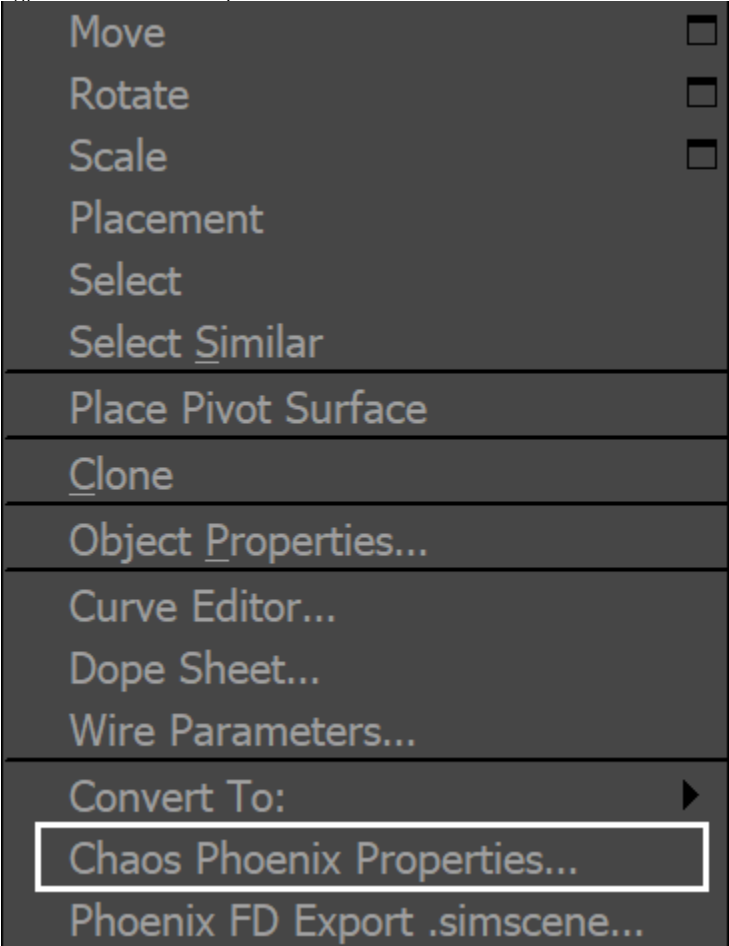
Move
Rotate
Scale
Placement
Select
Select Similar
Place Pivot Surface
Clone
Object Properties...
Curve Editor...
Dope Sheet...
Wire Parameters...
Convert To:
Chaos Phoenix Properties...
Phoenix FD Export .simscene...